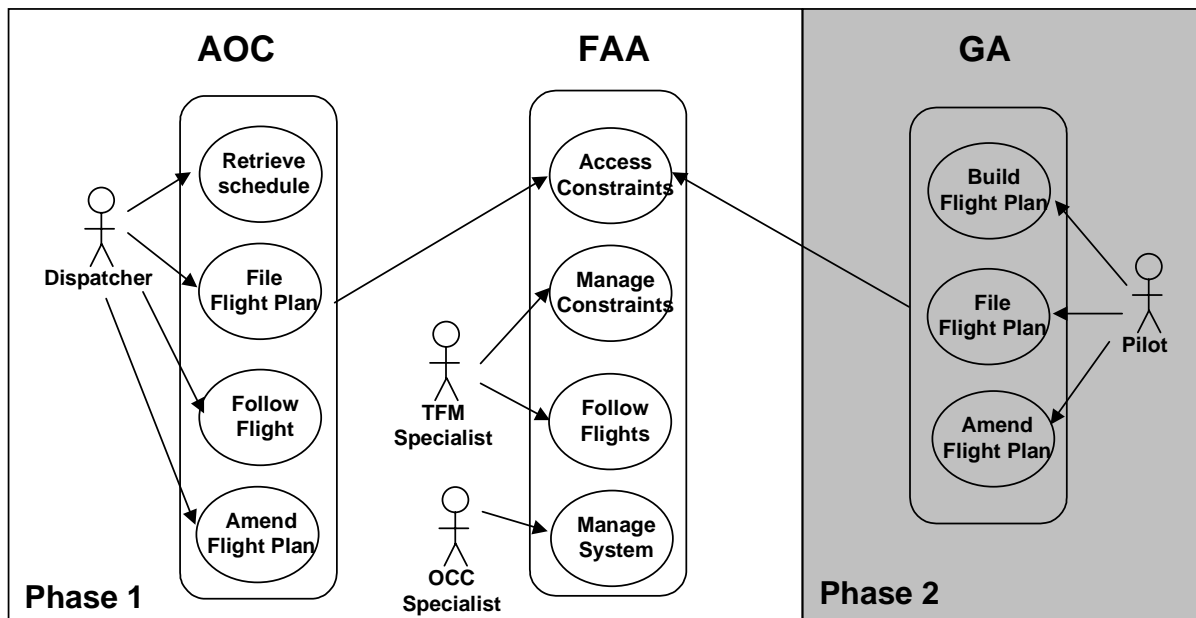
AOC

FAA

GA

Retrieve schedule

File Flight Plan

Follow Flight

Amend Flight Plan

Dispatcher

Access Constraints

Manage Constraints

Follow Flights

Manage System

TFM Specialist

OCC Specialist

Build Flight Plan

File Flight Plan

Amend Flight Plan

Pilot

Phase 1

Phase 2